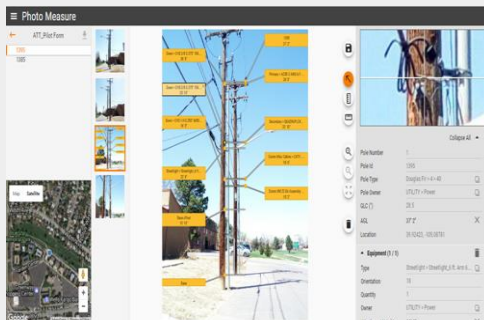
Photo Measure

ATT_Pilot Form

1395

1395

Map Satellite

Collapse All

Pole Number

Pole Id 1395

Pole Type Douglas Fir

Pole Owner UTILITY > Power

GLC

AGL 37' 3"

Location

Equipment (1 / 1)

Type Streetlight > Streetlight

Orientation

Quantity 1

Owner UTILITY > Power